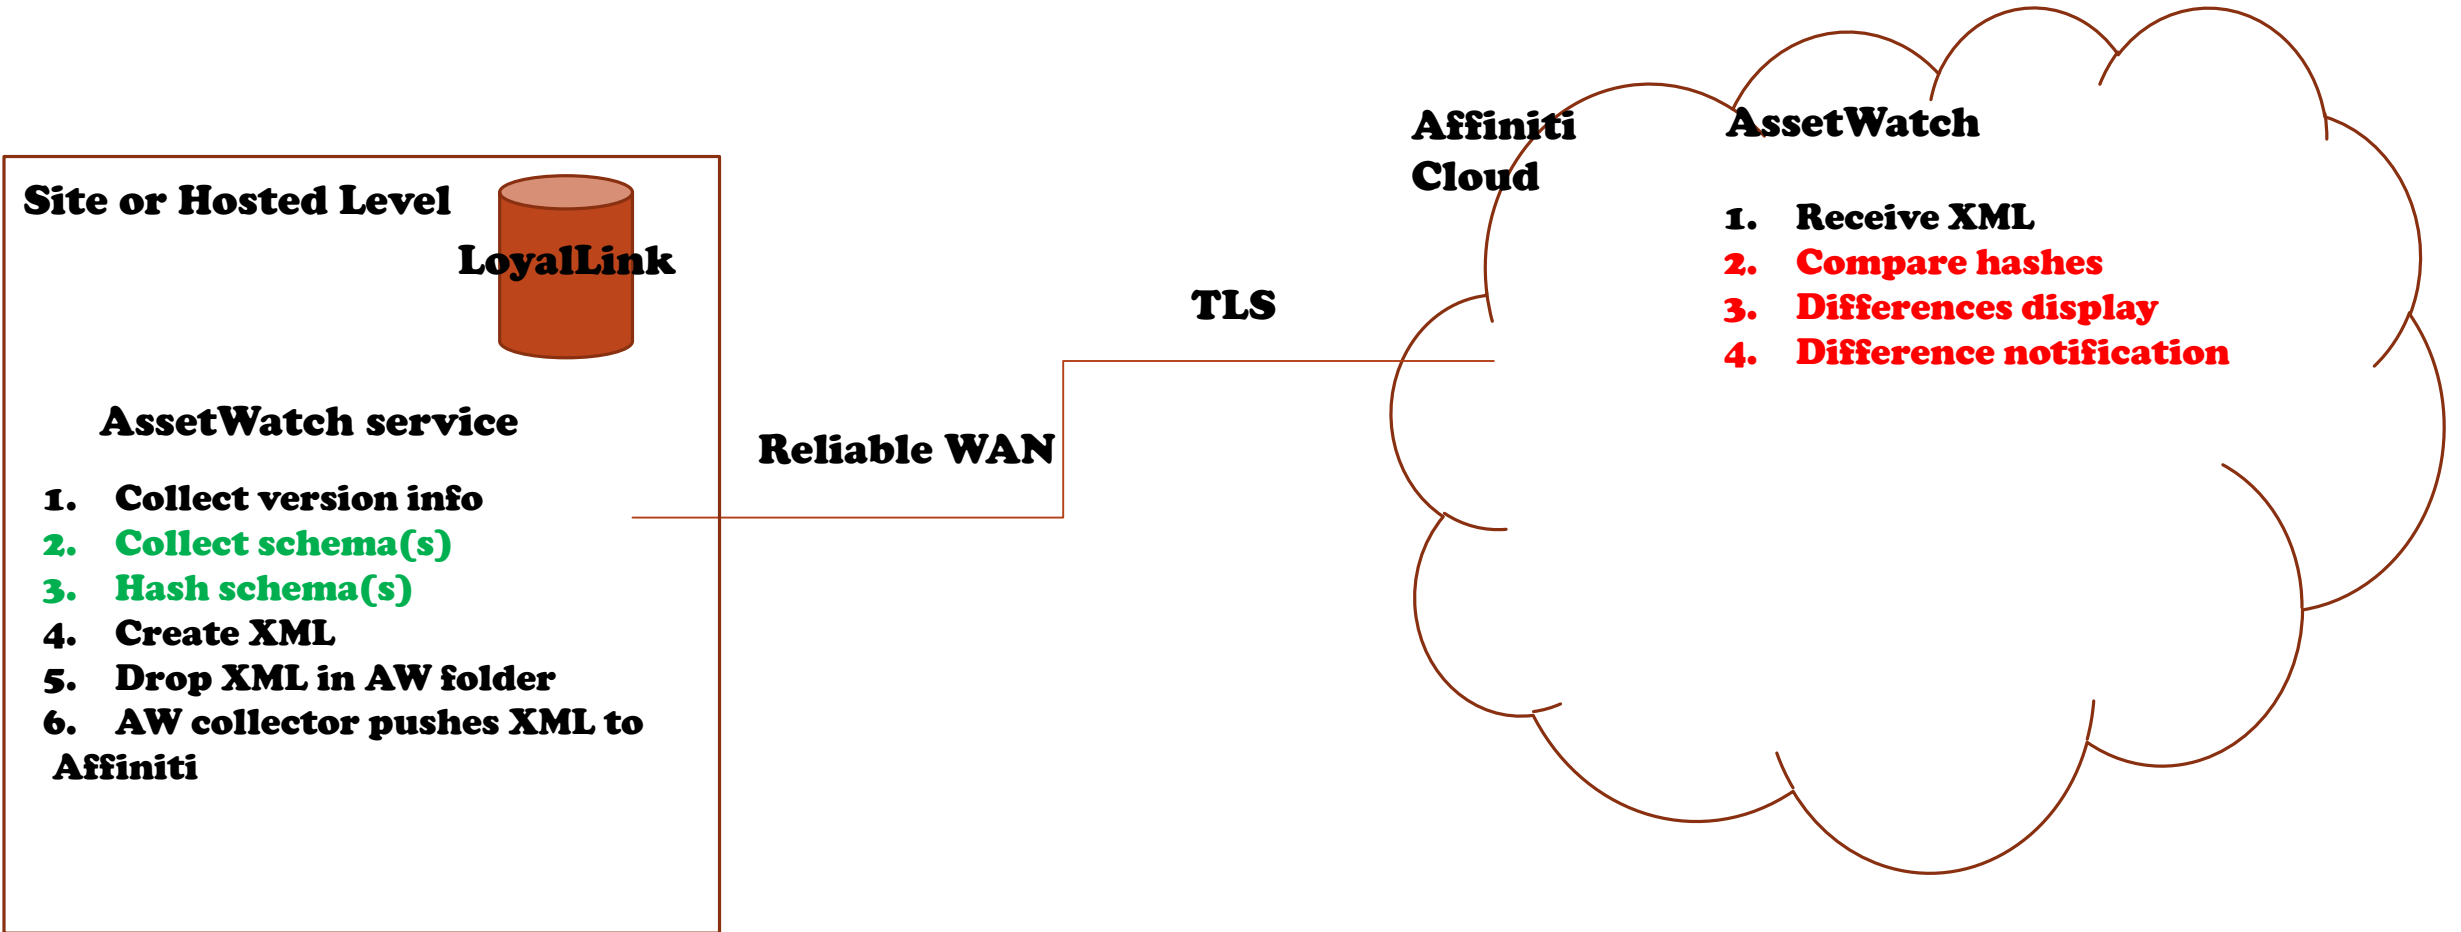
Site or Hosted Level

LoyalLink

AssetWatch service

1. Collect version info
2. Collect schema(s)
3. Hash schema(s)
4. Create XML
5. Drop XML in AW folder
6. AW collector pushes XML to Affiniti

Reliable WAN

TLS

Affiniti Cloud

AssetWatch

1. Receive XML
2. Compare hashes
3. Differences display
4. Difference notification